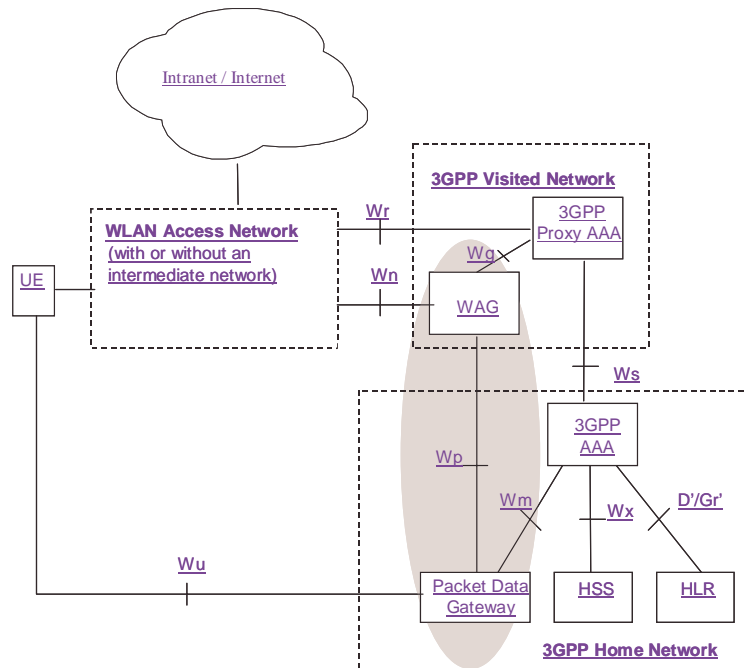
Intranet / Internet

3GPP Visited Network

WLAN Access Network (with or without an intermediate network)

Wr

3GPP Proxy AAA

Wq

UE

Wn

WAG

Ws

3GPP AAA

Wp

Wm

D'/Gr'

Wx

Wu

Packet Data Gateway

HSS

HLR

3GPP Home Network